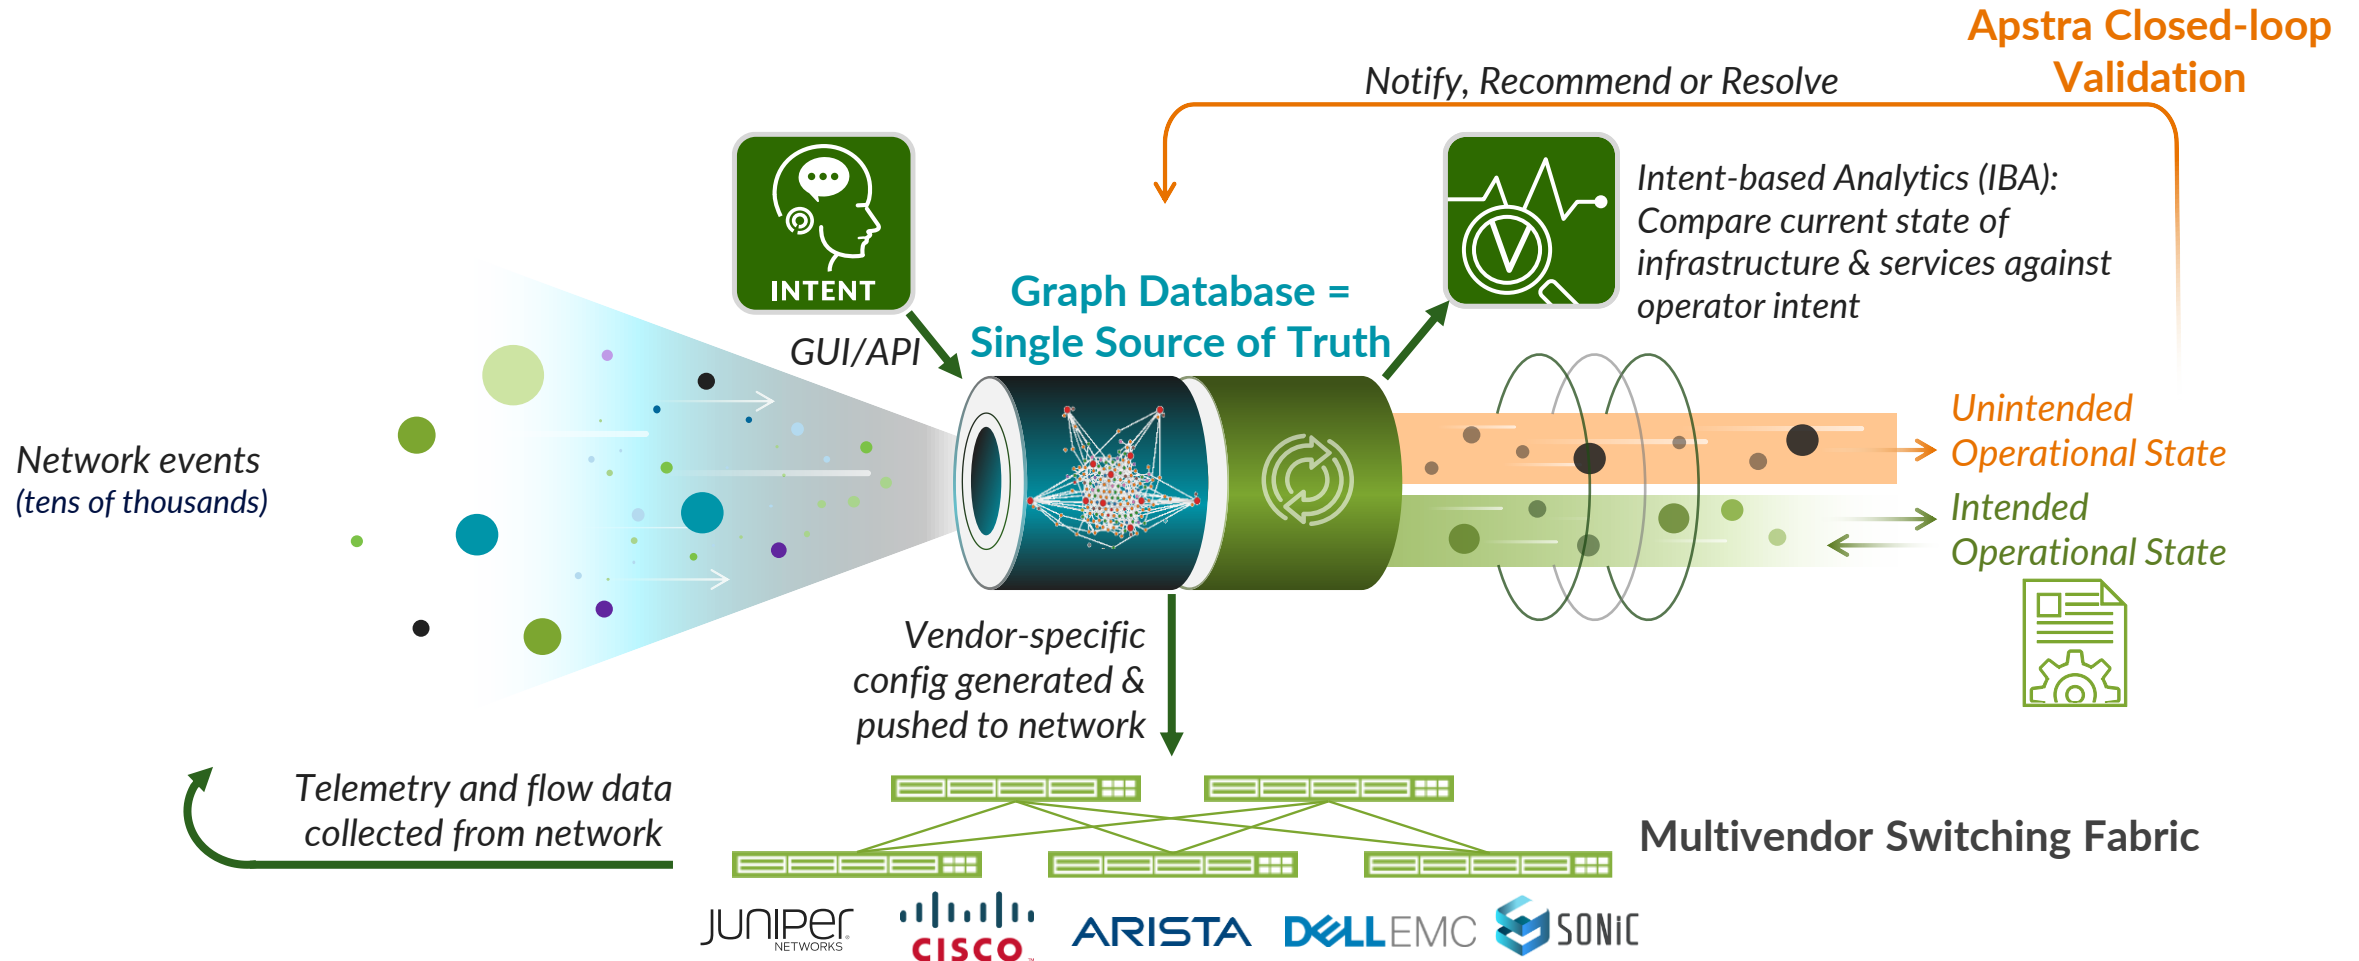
Apstra Closed-loop Validation

Notify, Recommend or Resolve

INTENT

GUI/API

Graph Database = Single Source of Truth

Intent-based Analytics (IBA): Compare current state of infrastructure & services against operator intent

Network events (tens of thousands)

Unintended Operational State

Intended Operational State

Vendor-specific config generated & pushed to network

Telemetry and flow data collected from network

Multivendor Switching Fabric

JUNIPER NETWORKS

CISCO

ARISTA

DELLEMC

SONiC